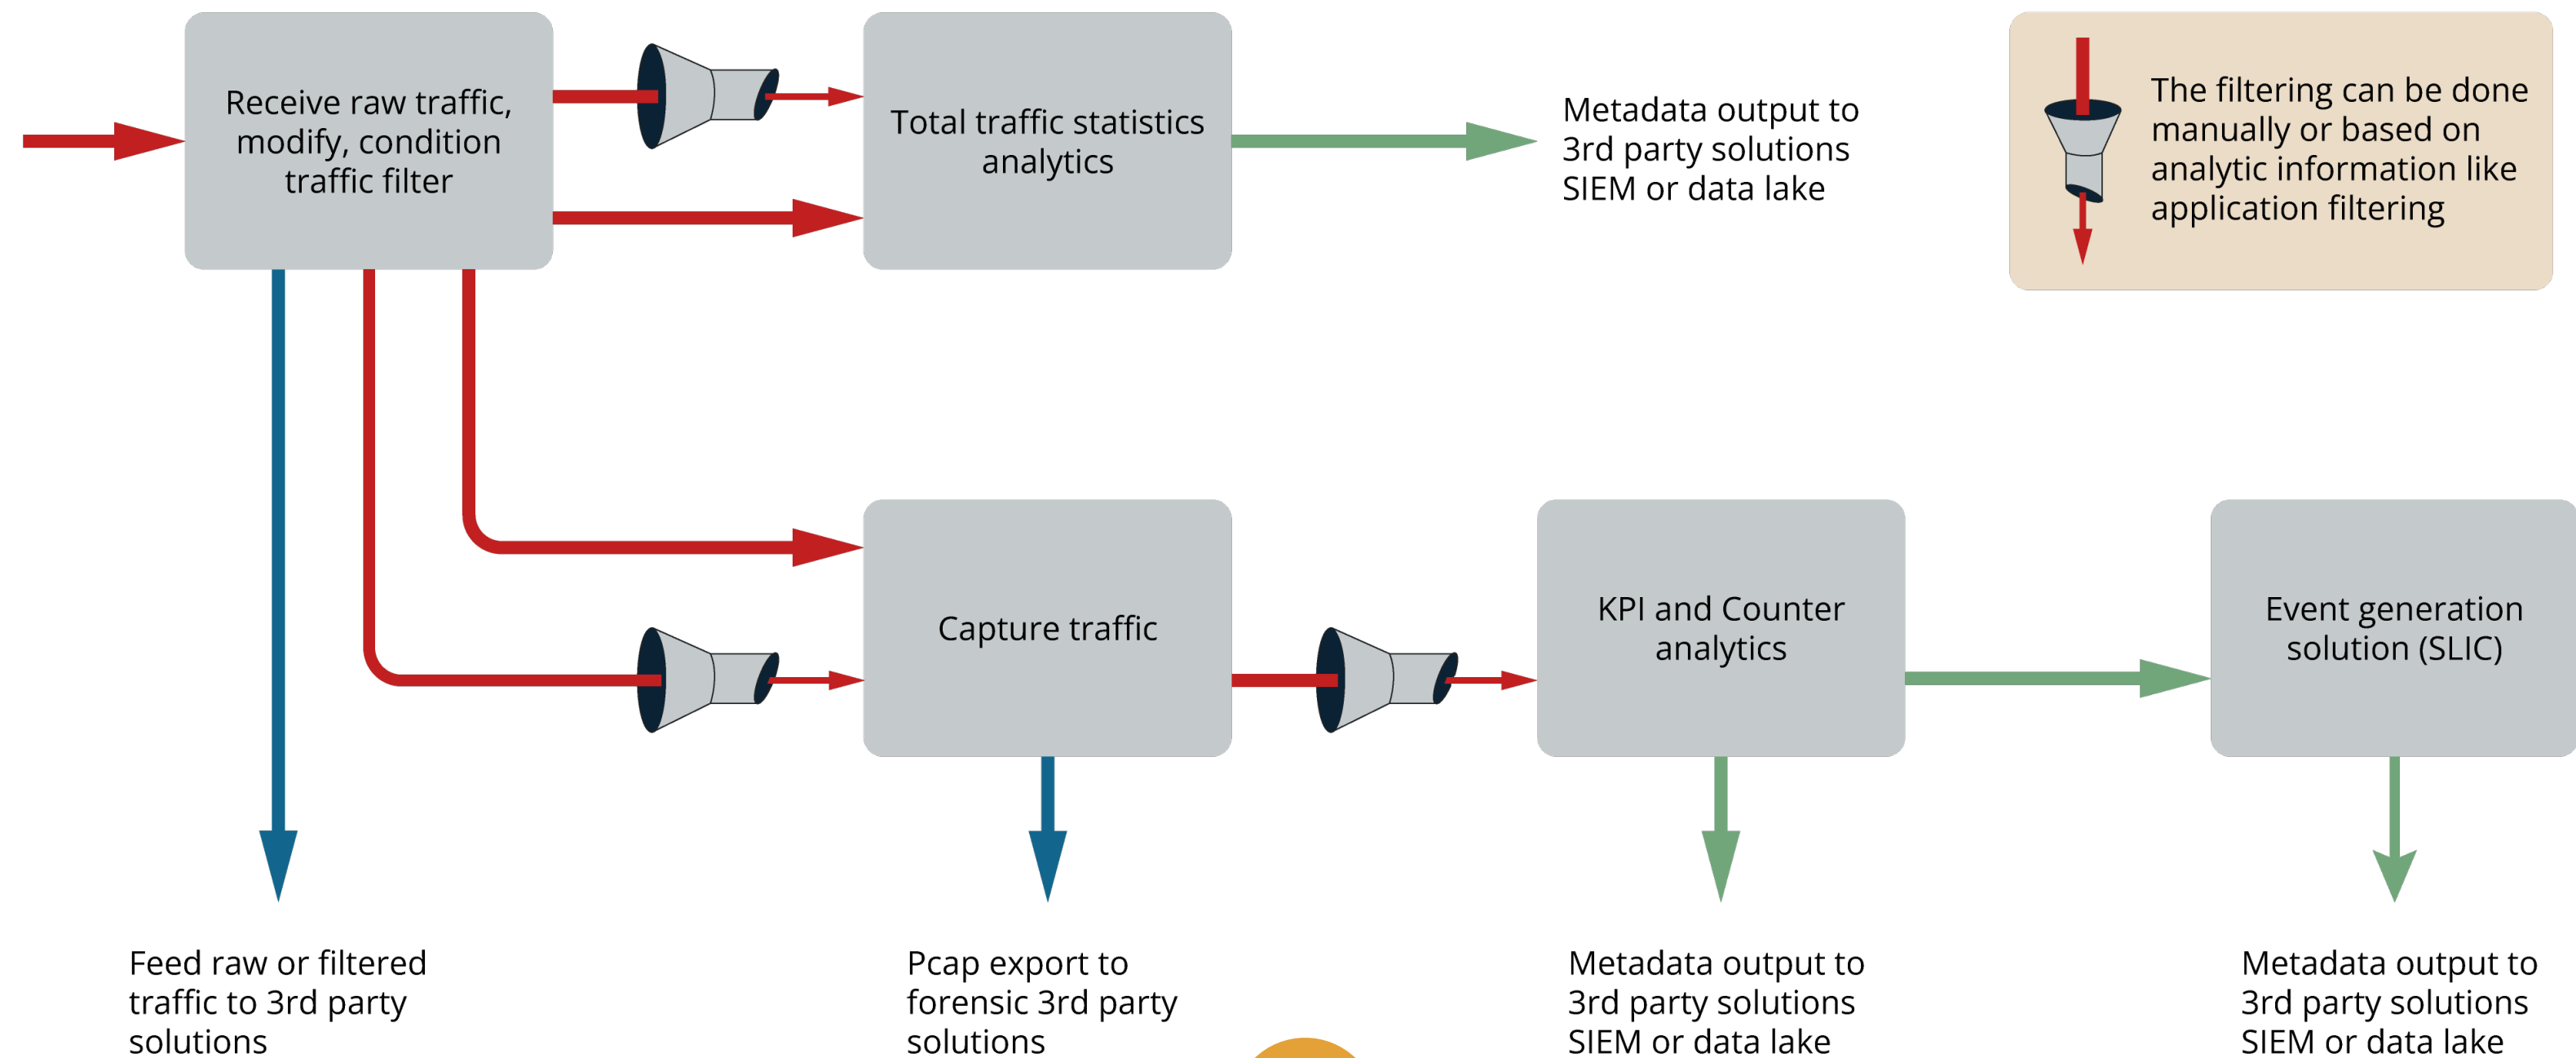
Receive raw traffic, modify, condition traffic filter

Total traffic statistics analytics

Metadata output to 3rd party solutions SIEM or data lake

The filtering can be done manually or based on analytic information like application filtering

Capture traffic

KPI and Counter analytics

Event generation solution (SLIC)

Feed raw or filtered traffic to 3rd party solutions

Pcap export to forensic 3rd party solutions

Metadata output to 3rd party solutions SIEM or data lake

Metadata output to 3rd party solutions SIEM or data lake